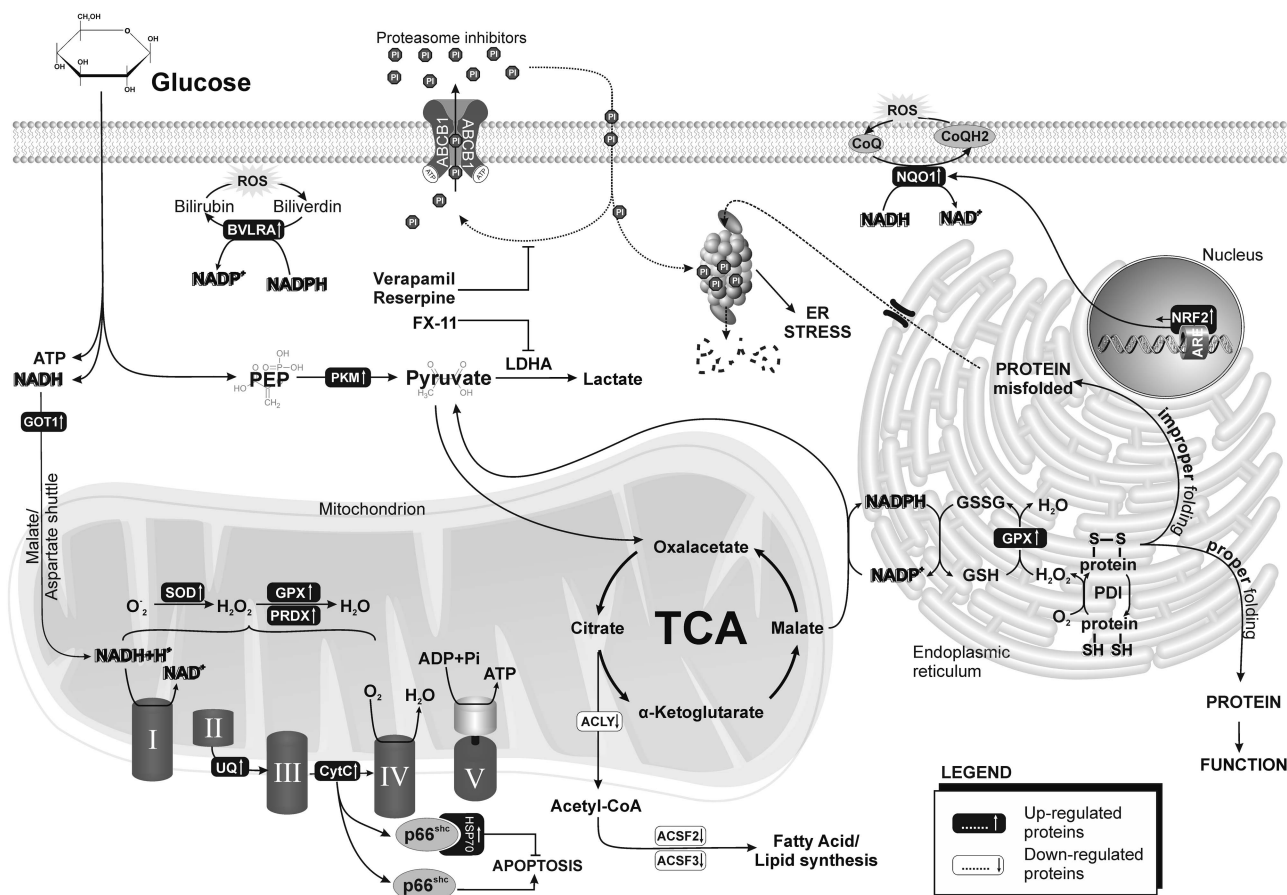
$CH_2OH$
OH
OH
OH
OH
Glucose

Proteasome inhibitors
PI PI PI PI PI PI PI PI PI PI PI PI PI PI PI PI PI PI

ABCB1
ABCB1
ATP
ATP

ROS
CoQ
CoQH2
NQO1↑
NADH
$NAD^+$

ROS
Bilirubin
Biliverdin
BVLRA↑
$NADP^+$
NADPH

Verapamil
Reserpine
FX-11

ER
STRESS

Nucleus
NRF2↑
ARE

ATP
NADH
PEP
PKM↑
Pyruvate
LDHA
Lactate

PROTEIN
misfolded
improper folding

GOT1↑
Malate/
Aspartate shuttle

Mitochondrion

NADPH
GSSG
$H_2O$
GPX↑
S—S
protein
proper folding
$NADP^+$
GSH
$H_2O_2$
PDI
$O_2$
protein
SH SH

Oxalacetate
Citrate
TCA
Malate
α-Ketoglutarate

Endoplasmic
reticulum

$O^-_2$
SOD↑
$H_2O_2$
GPX↑
PRDX↑
$H_2O$

NADH+$H^+$
$NAD^+$
$O_2$
$H_2O$
ADP+Pi
ATP

I
II
UQ↑
III
CytC↑
IV
V

ACLY↓
Acetyl-CoA
ACSF2↓
ACSF3↓
Fatty Acid/
Lipid synthesis

PROTEIN
FUNCTION

$p66^{shc}$
HSP70↑
APOPTOSIS
$p66^{shc}$

LEGEND
....... ↑ Up-regulated proteins
....... ↓ Down-regulated proteins